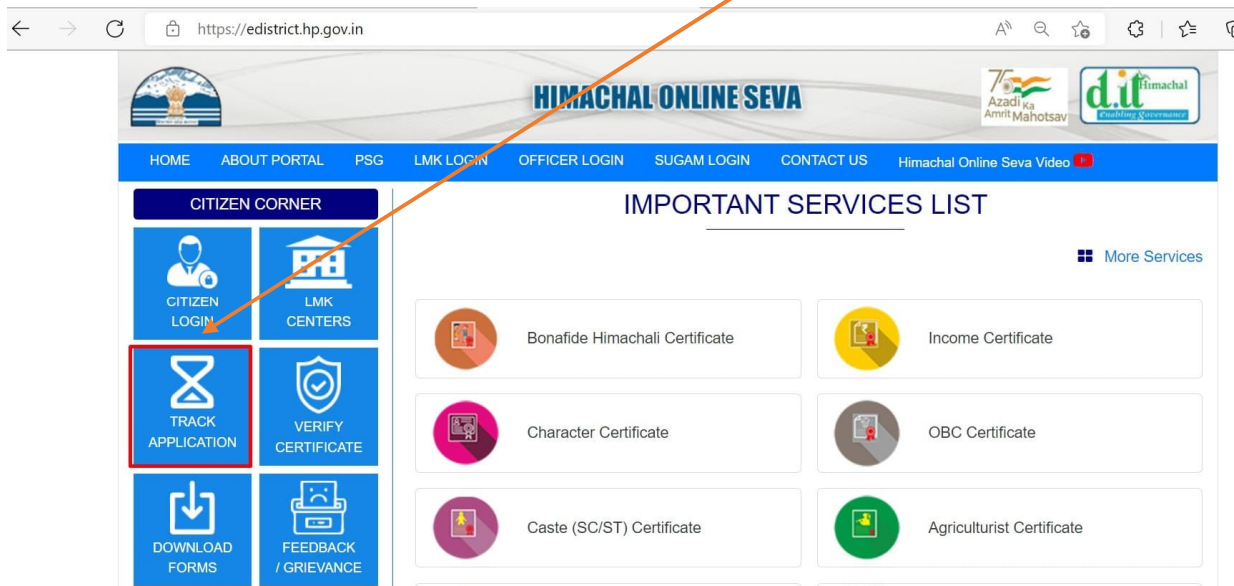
https://edistrict.hp.gov.in

HIMACHAL ONLINE SEVA

75 Azadi Ka Amrit Mahotsav

d.it Himachal Enabling Governance

HOME ABOUT PORTAL PSG LMK LOGIN OFFICER LOGIN SUGAM LOGIN CONTACT US Himachal Online Seva Video

CITIZEN CORNER

CITIZEN LOGIN

LMK CENTERS

TRACK APPLICATION

VERIFY CERTIFICATE

DOWNLOAD FORMS

FEEDBACK / GRIEVANCE

IMPORTANT SERVICES LIST

More Services

Bonafide Himachali Certificate

Income Certificate

Character Certificate

OBC Certificate

Caste (SC/ST) Certificate

Agriculturist Certificate